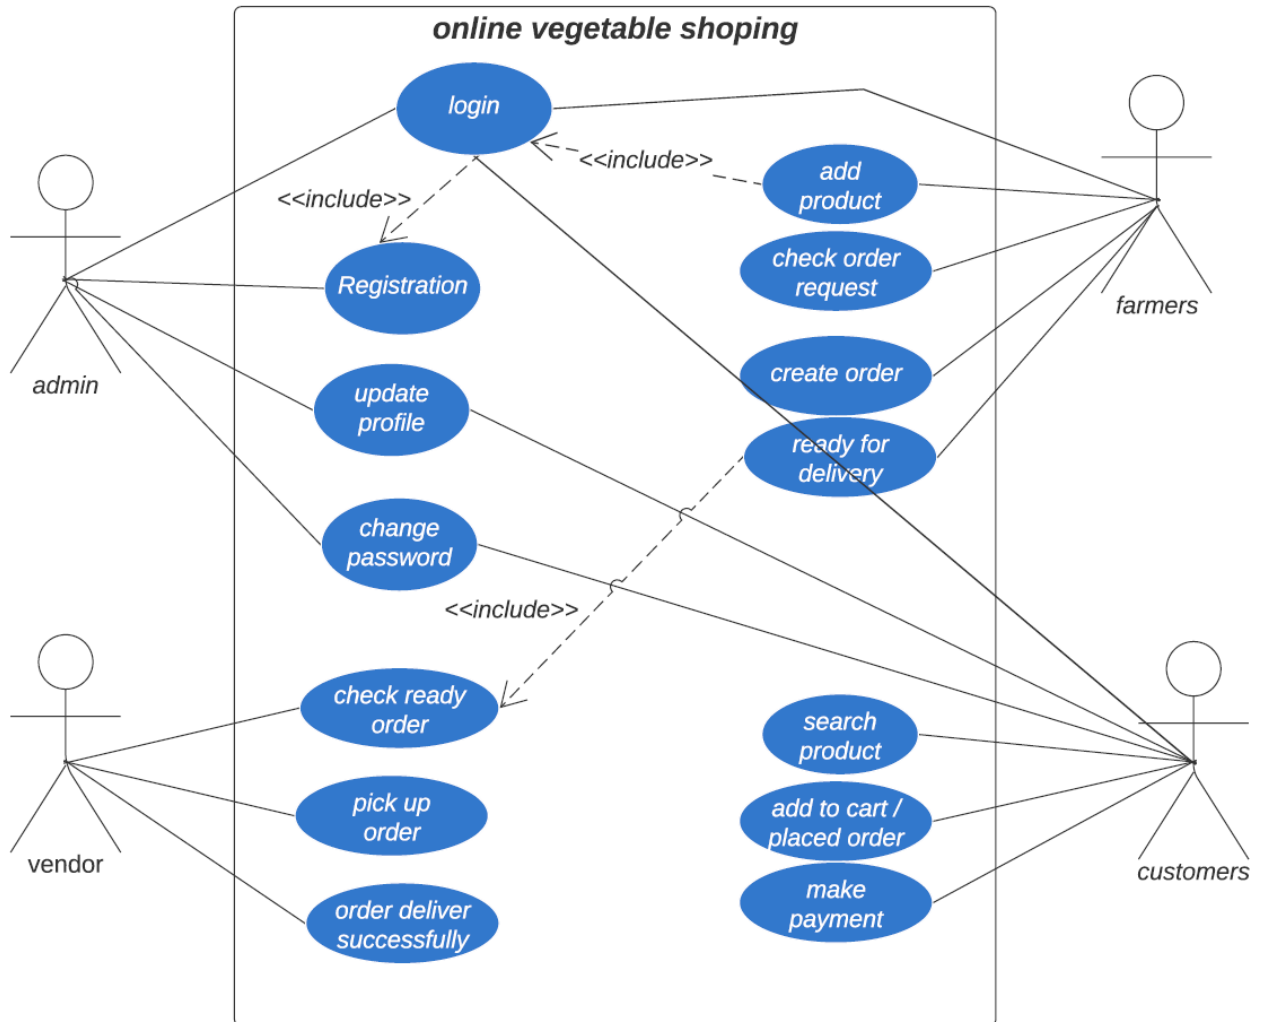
online vegetable shoping

login

<<include>>

add product

<<include>>

Registration

check order request

farmers

admin

create order

update profile

ready for delivery

change password

<<include>>

check ready order

search product

vendor

pick up order

add to cart / placed order

customers

order deliver successfully

make payment